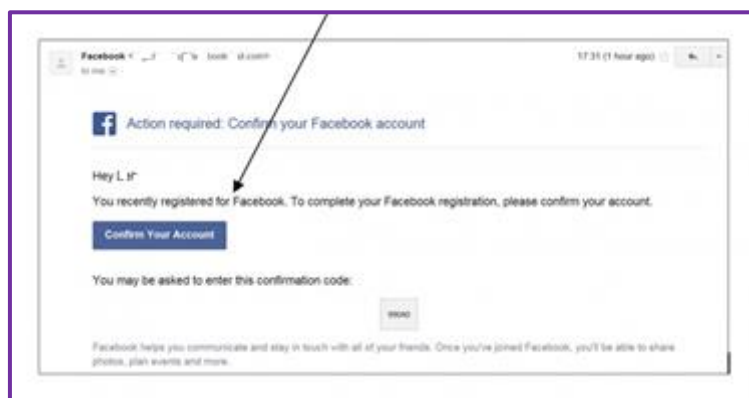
Facebook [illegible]
to me

17:31 (1 hour ago)

Action required: Confirm your Facebook account

Hey L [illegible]

You recently registered for Facebook. To complete your Facebook registration, please confirm your account.

Confirm Your Account

You may be asked to enter this confirmation code:

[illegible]

Facebook helps you communicate and stay in touch with all of your friends. Once you've joined Facebook, you'll be able to share photos, plan events and more.